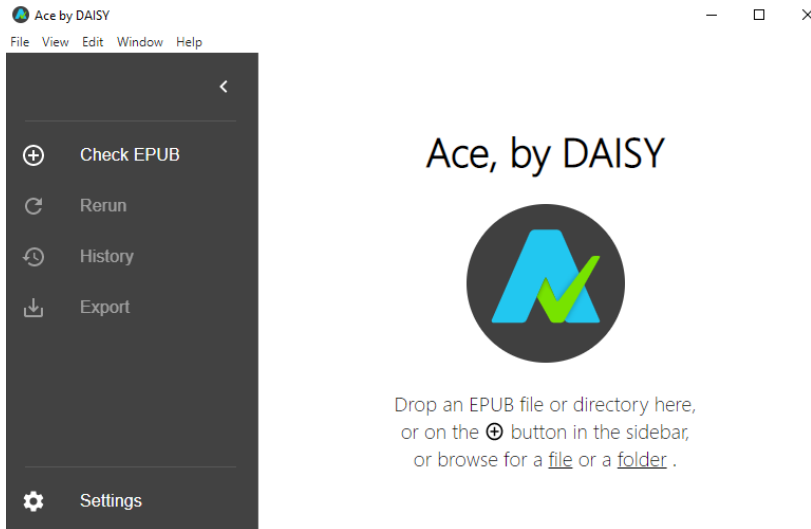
Ace by DAISY

File View Edit Window Help

Check EPUB

Rerun

History

Export

Settings

Ace, by DAISY

Drop an EPUB file or directory here, or on the ⊕ button in the sidebar, or browse for a file or a folder .